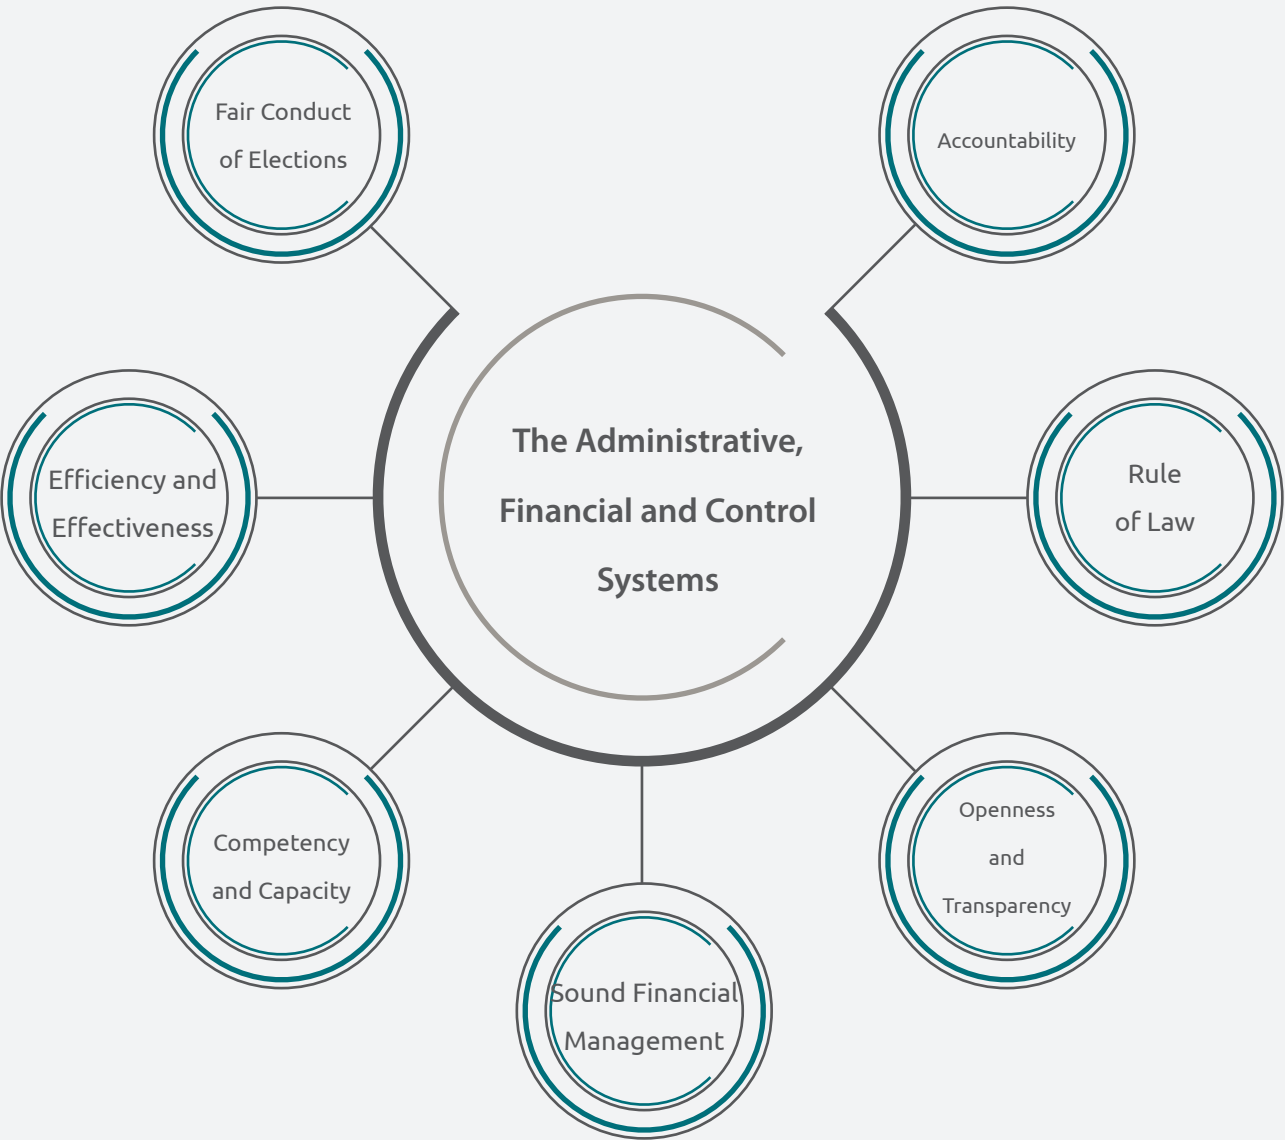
Fair Conduct of Elections

Accountability

The Administrative, Financial and Control Systems

Efficiency and Effectiveness

Rule of Law

Competency and Capacity

Openness and Transparency

Sound Financial Management